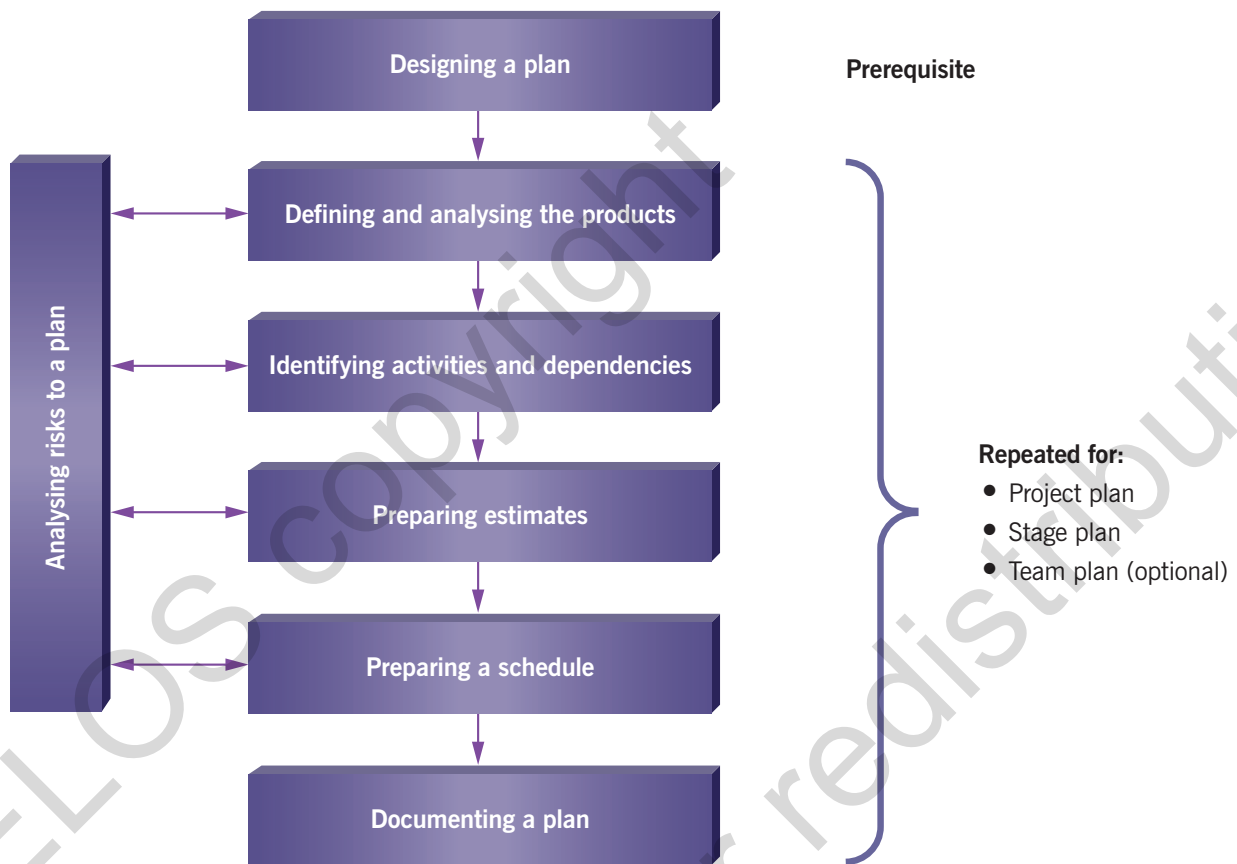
Designing a plan

Prerequisite

Analysing risks to a plan

Defining and analysing the products

Identifying activities and dependencies

Preparing estimates

Preparing a schedule

Documenting a plan

Repeated for:
- Project plan
- Stage plan
- Team plan (optional)

ELOS copyright
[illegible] redistribution